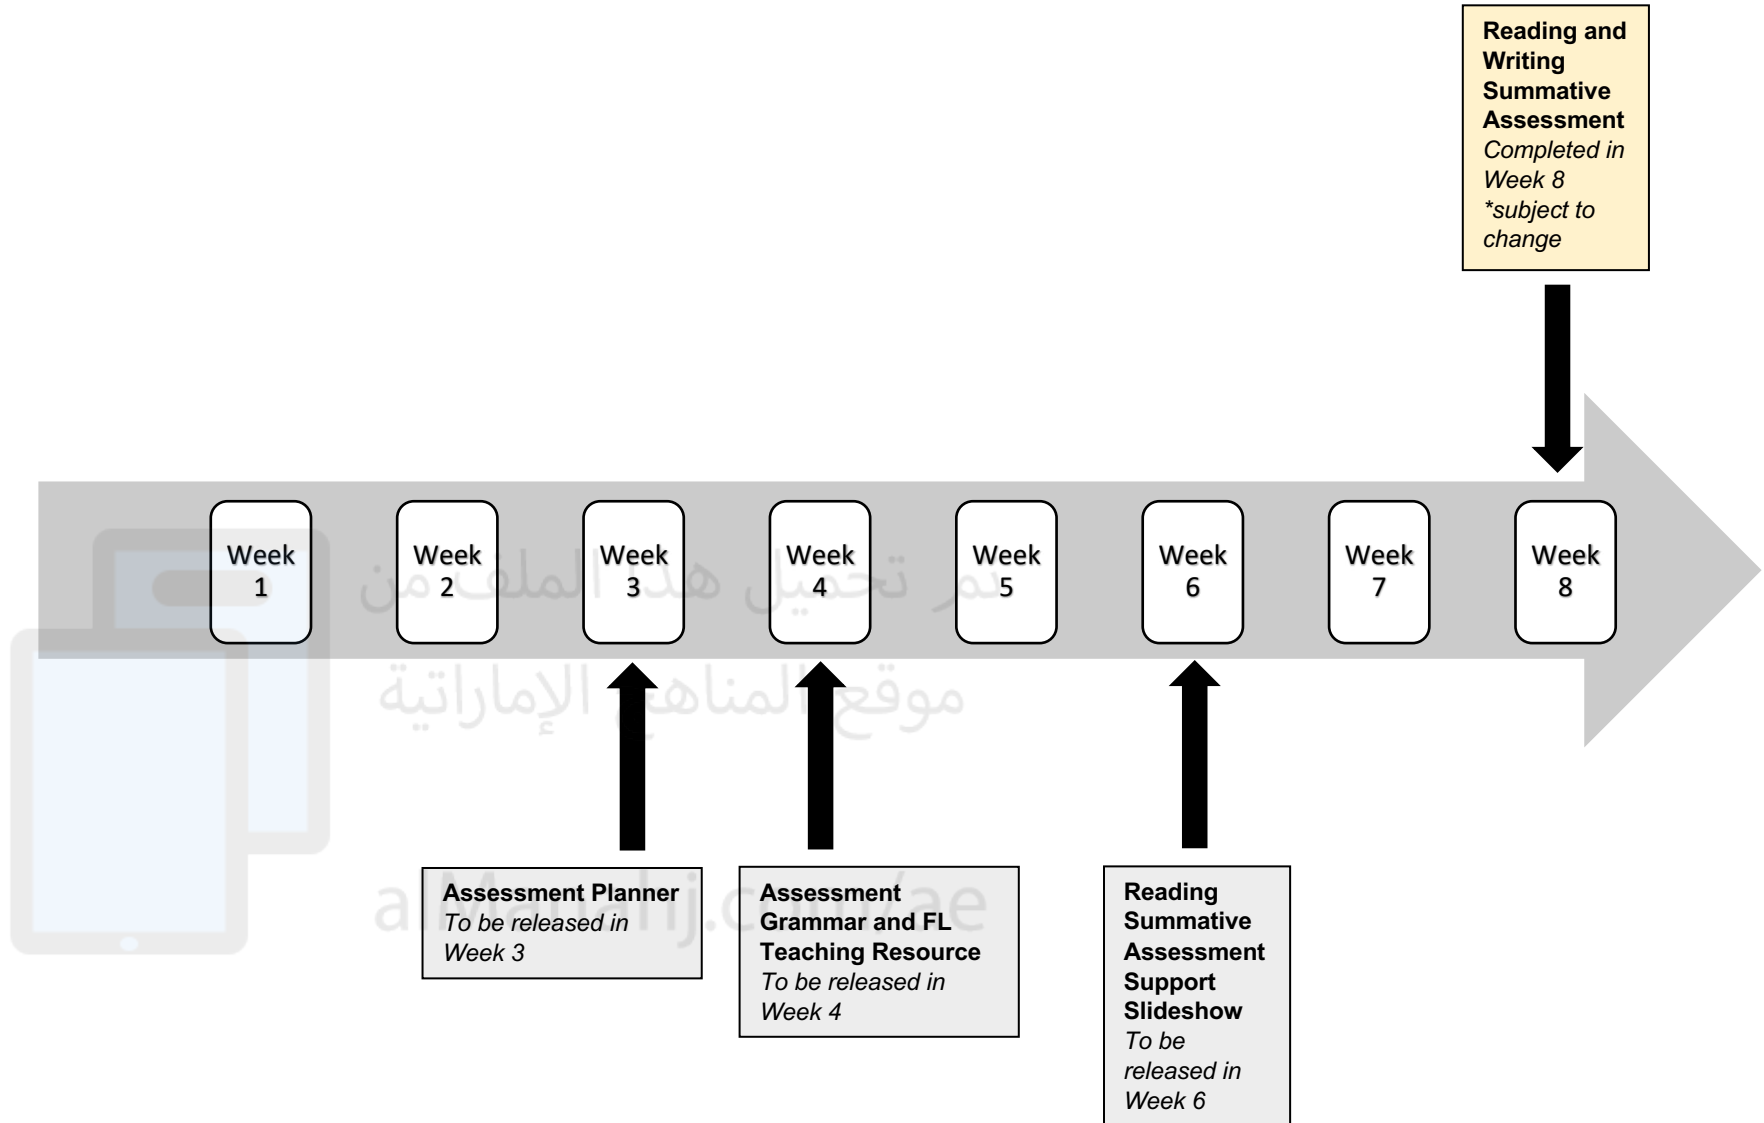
**Reading and Writing Summative Assessment**
*Completed in Week 8*
*\*subject to change*

Week 1

Week 2

Week 3

Week 4

Week 5

Week 6

Week 7

Week 8

تم تحميل هذا الملف من موقع المناهج الإماراتية

**Assessment Planner**
*To be released in Week 3*

**Assessment Grammar and FL Teaching Resource**
*To be released in Week 4*

**Reading Summative Assessment Support Slideshow**
*To be released in Week 6*

alManahj.com/ae